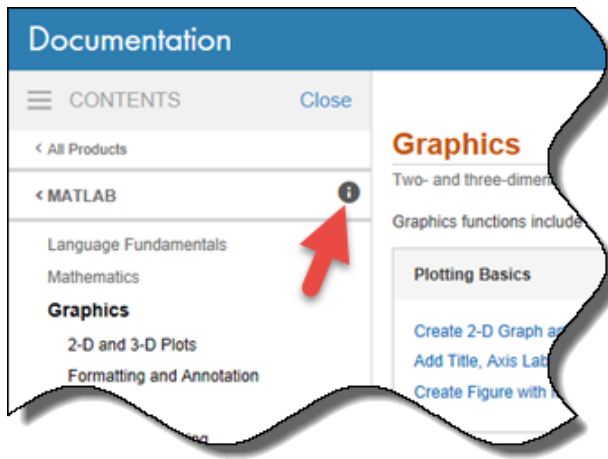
Documentation

CONTENTS Close

‹ All Products

‹ MATLAB

Language Fundamentals

Mathematics

Graphics

2-D and 3-D Plots

Formatting and Annotation

Graphics

Two- and three-dimen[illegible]

Graphics functions include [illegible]

Plotting Basics

Create 2-D Graph a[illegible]

Add Title, Axis Lab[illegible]

Create Figure with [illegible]